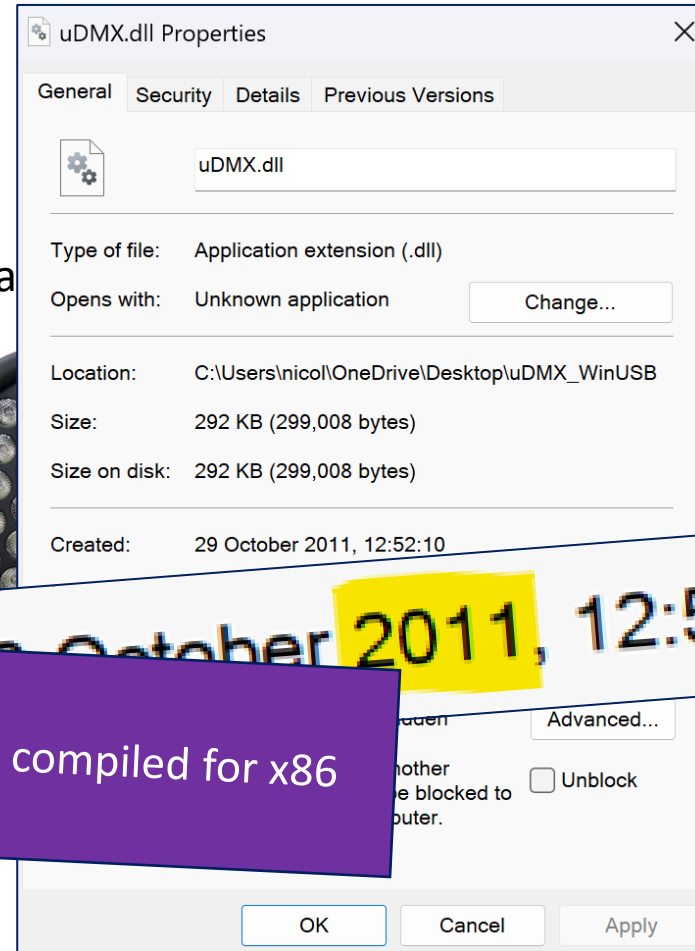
uDMX.dll Properties

General | Security | Details | Previous Versions

uDMX.dll

Type of file: Application extension (.dll)

Opens with: Unknown application

Change...

Location: C:\Users\nicol\OneDrive\Desktop\uDMX_WinUSB

Size: 292 KB (299,008 bytes)

Size on disk: 292 KB (299,008 bytes)

Created: 29 October 2011, 12:52:10

October 2011, 12:5

compiled for x86

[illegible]dden

Advanced...

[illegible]nother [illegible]e blocked to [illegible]puter.

Unblock

OK

Cancel

Apply